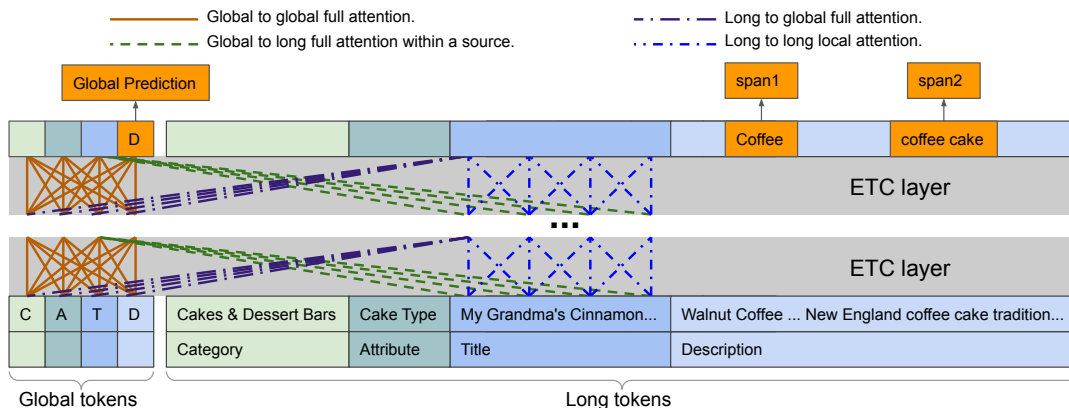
Global to global full attention.
Global to long full attention within a source.
Long to global full attention.
Long to long local attention.

Global Prediction

span1

span2

D

Coffee

coffee cake

ETC layer

...

ETC layer

| C | A | T | D |
|---|---|---|---|
| | | | |

| Cakes & Dessert Bars | Cake Type | My Grandma's Cinnamon... | Walnut Coffee ... New England coffee cake tradition... |
|---|---|---|---|
| Category | Attribute | Title | Description |

Global tokens

Long tokens